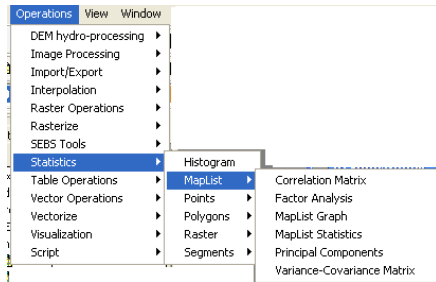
Operations View Window
DEM hydro-processing
Image Processing
Import/Export
Interpolation
Raster Operations
Rasterize
SEBS Tools
Statistics
Table Operations
Vector Operations
Vectorize
Visualization
Script

Histogram
MapList
Points
Polygons
Raster
Segments

Correlation Matrix
Factor Analysis
MapList Graph
MapList Statistics
Principal Components
Variance-Covariance Matrix